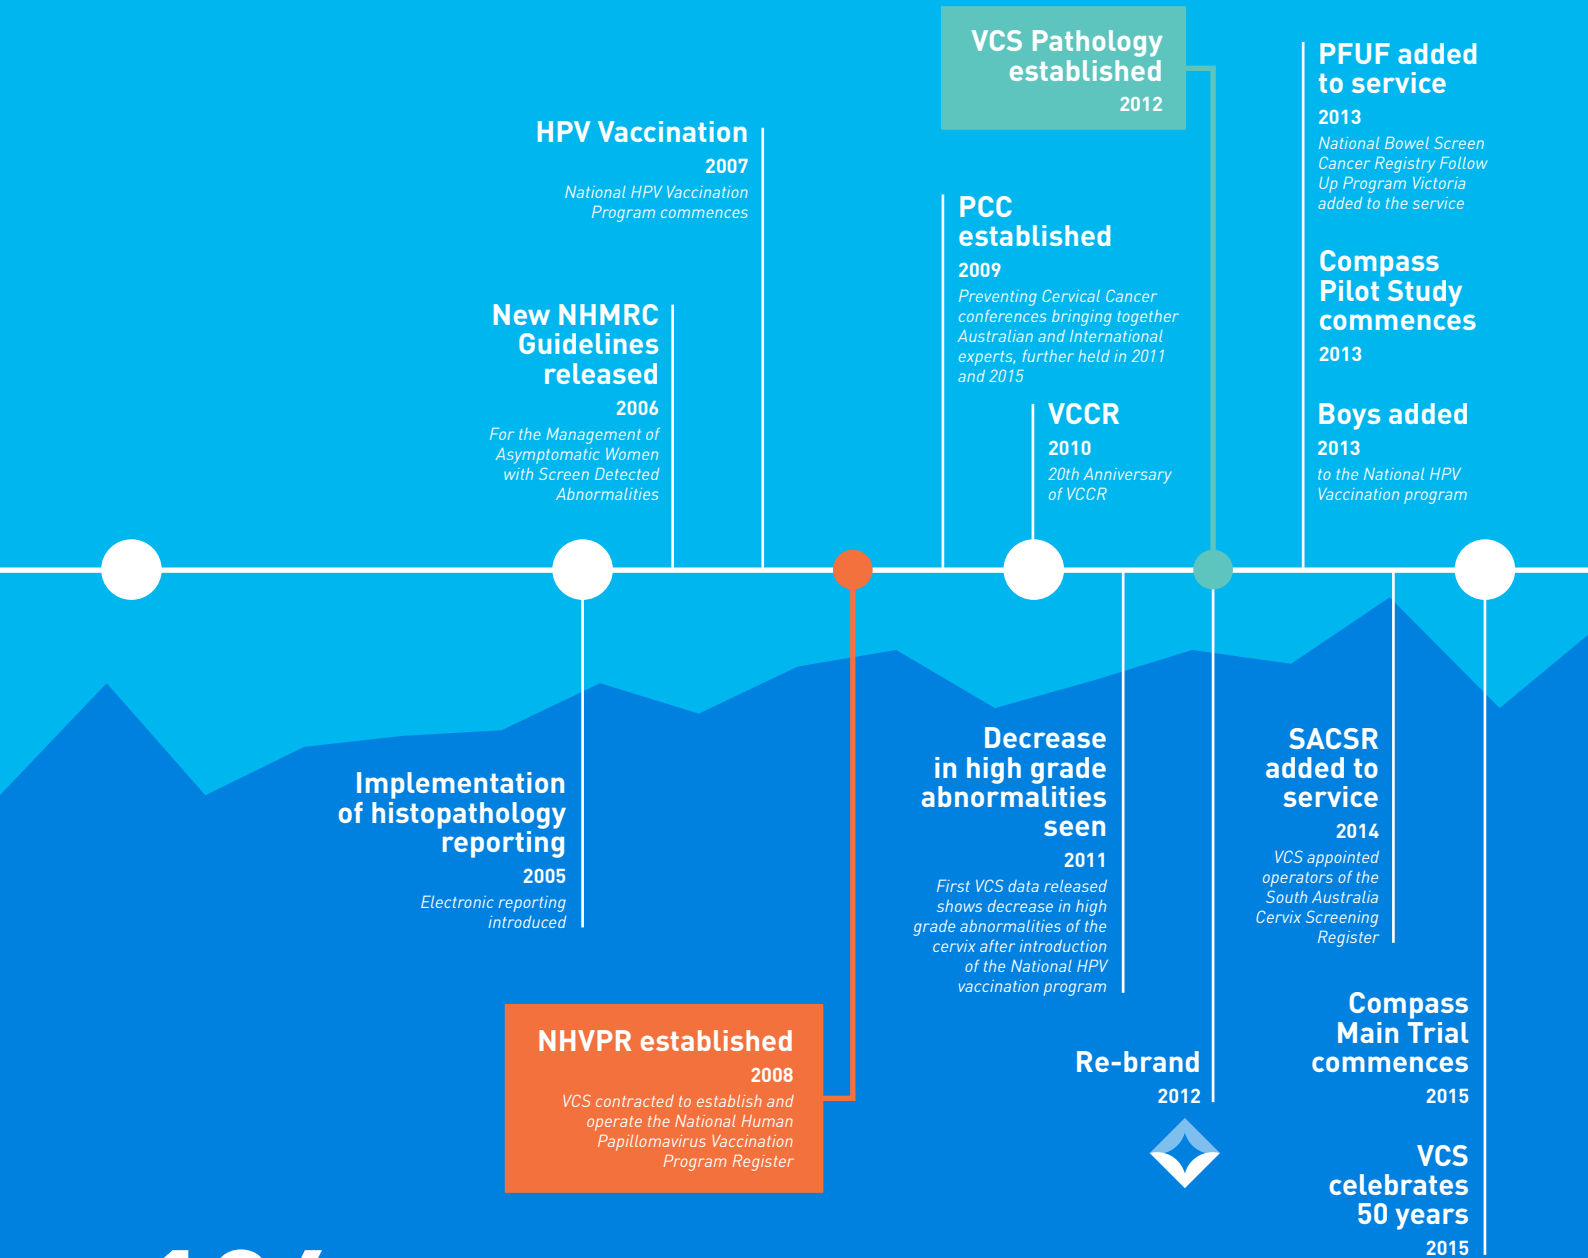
VCS Pathology established
2012

PFUF added to service
2013
National Bowel Screen Cancer Registry Follow Up Program Victoria added to the service

HPV Vaccination
2007
National HPV Vaccination Program commences

PCC established
2009
Preventing Cervical Cancer conferences bringing together Australian and International experts, further held in 2011 and 2015

Compass Pilot Study commences
2013

New NHMRC Guidelines released
2006
For the Management of Asymptomatic Women with Screen Detected Abnormalities

VCCR
2010
20th Anniversary of VCCR

Boys added
2013
to the National HPV Vaccination program

Implementation of histopathology reporting
2005
Electronic reporting introduced

Decrease in high grade abnormalities seen
2011
First VCS data released shows decrease in high grade abnormalities of the cervix after introduction of the National HPV vaccination program

SACSR added to service
2014
VCS appointed operators of the South Australia Cervix Screening Register

NHVPR established
2008
VCS contracted to establish and operate the National Human Papillomavirus Vaccination Program Register

Re-brand
2012

Compass Main Trial commences
2015

VCS celebrates 50 years
2015